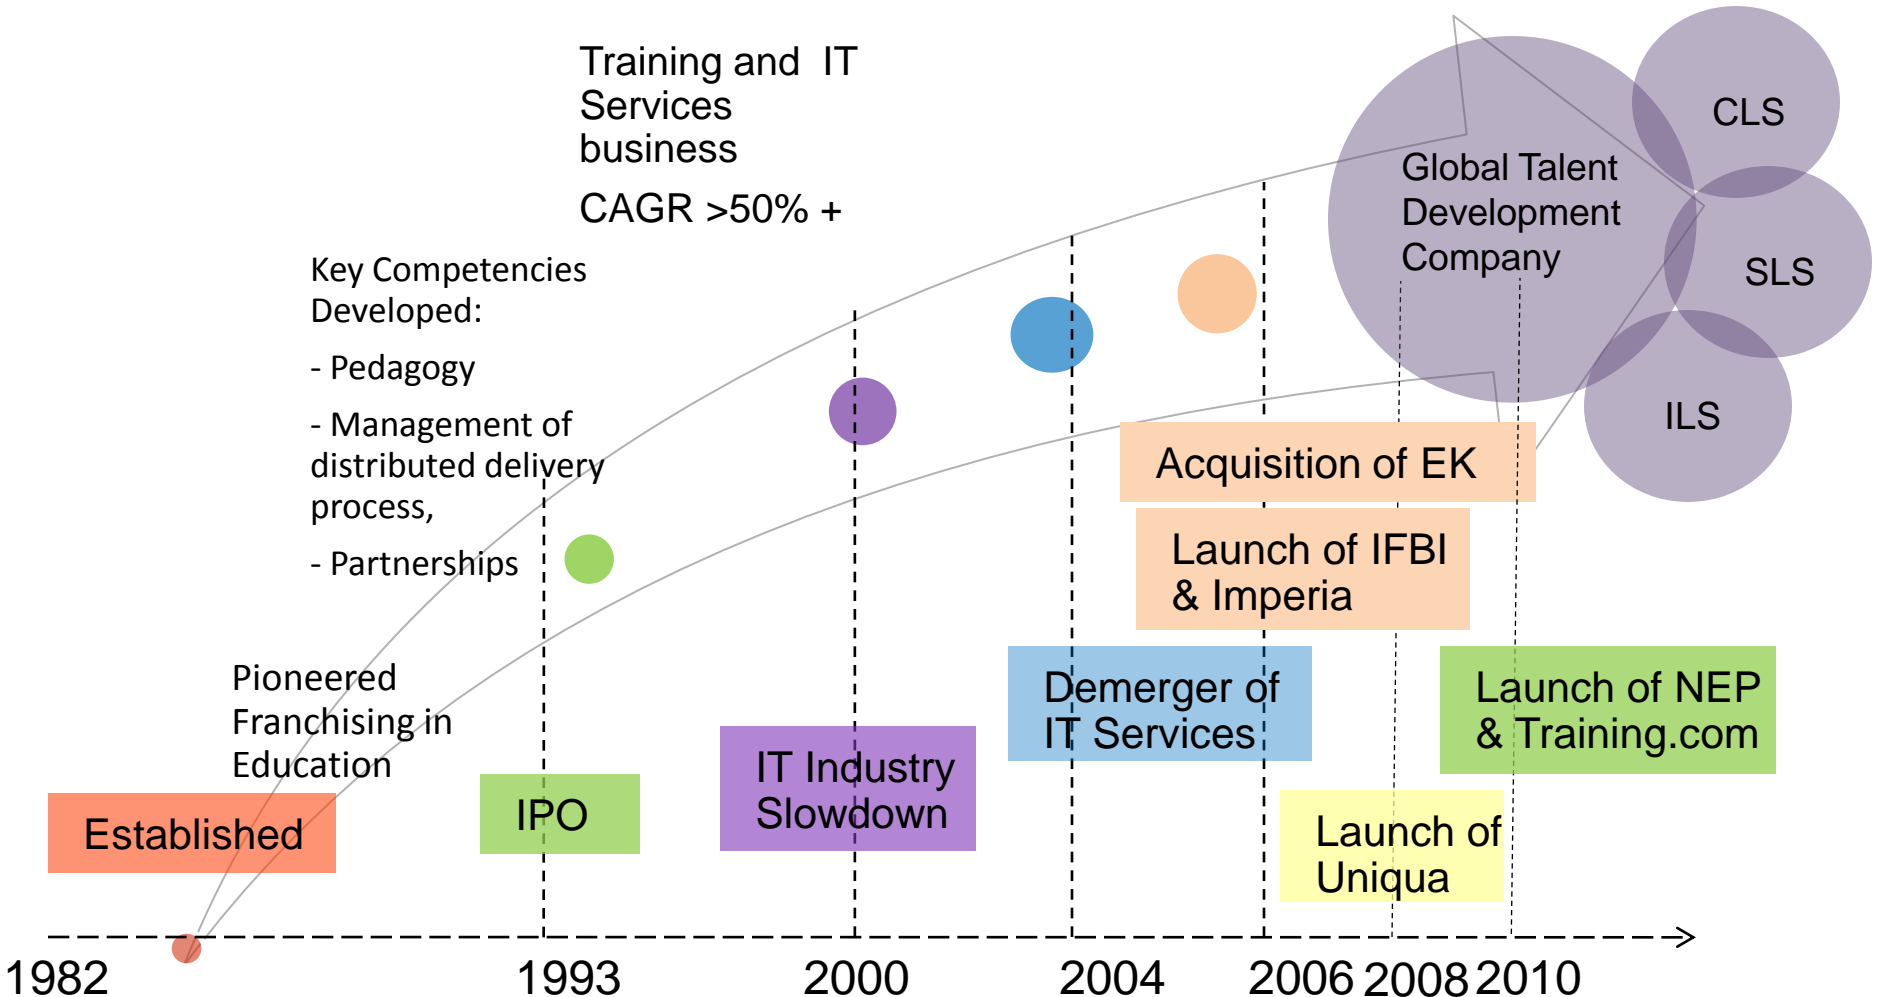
Training and IT Services business

CAGR >50% +

Key Competencies Developed:

- Pedagogy

- Management of distributed delivery process,

- Partnerships

Pioneered Franchising in Education

Global Talent Development Company

CLS

SLS

ILS

Acquisition of EK

Launch of IFBI & Imperia

Demerger of IT Services

Launch of NEP & Training.com

Launch of Uniqua

Established

IPO

IT Industry Slowdown

1982

1993

2000

2004

2006

2008

2010